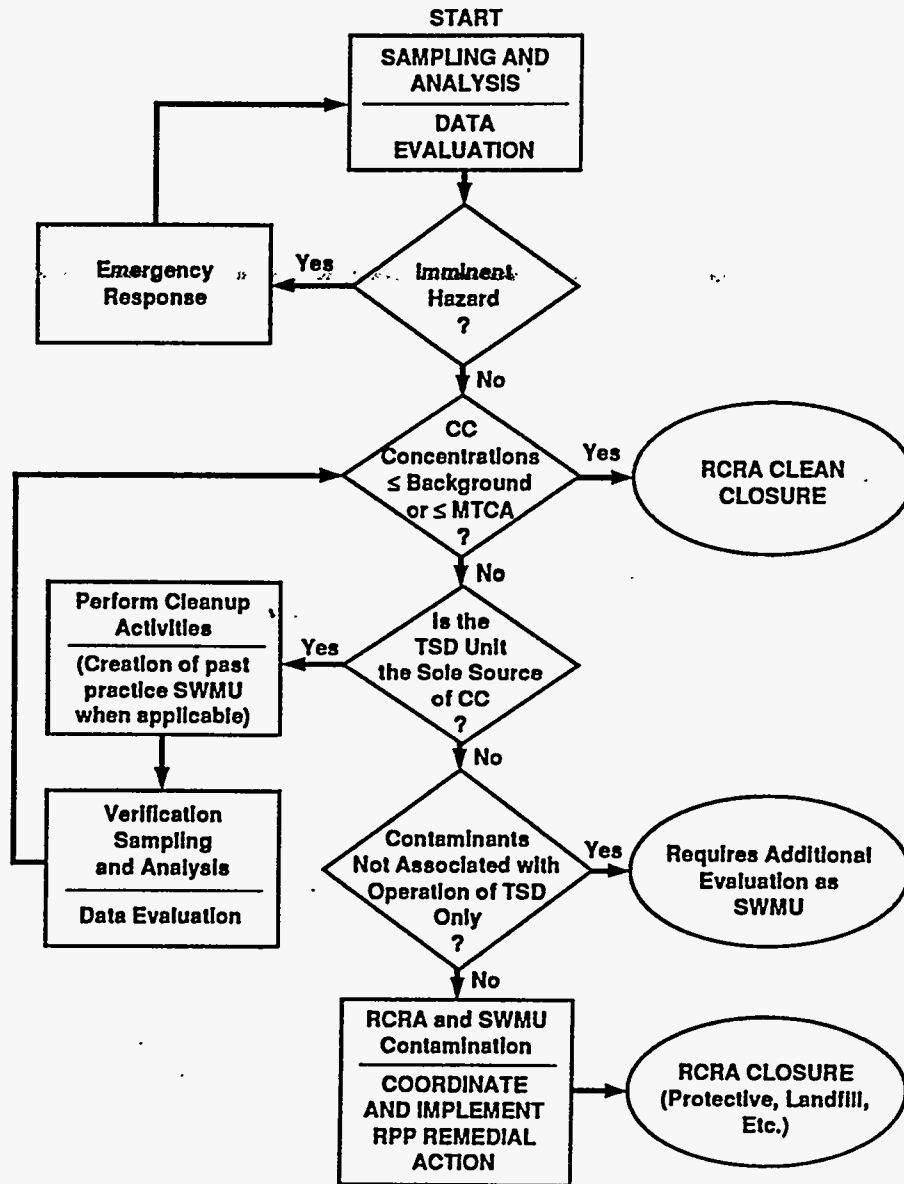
START

SAMPLING AND ANALYSIS

DATA EVALUATION

Imminent Hazard ?

Yes

Emergency Response

No

CC Concentrations ≤ Background or ≤ MTCA ?

Yes

RCRA CLEAN CLOSURE

No

Is the TSD Unit the Sole Source of CC ?

Yes

Perform Cleanup Activities

(Creation of past practice SWMU when applicable)

Verification Sampling and Analysis

Data Evaluation

No

Contaminants Not Associated with Operation of TSD Only ?

Yes

Requires Additional Evaluation as SWMU

No

RCRA and SWMU Contamination

COORDINATE AND IMPLEMENT RPP REMEDIAL ACTION

RCRA CLOSURE (Protective, Landfill, Etc.)